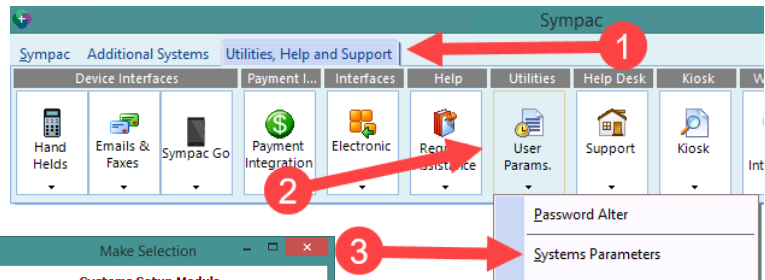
Sympac

Sympac Additional Systems Utilities, Help and Support

1

Device Interfaces Payment I... Interfaces Help Utilities Help Desk Kiosk W

Hand Helds

Emails & Faxes

Sympac Go

Payment Integration

Electronic

Req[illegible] Assistance

User Params.

Support

Kiosk

Int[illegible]

2

Password Alter

Make Selection

3

Systems Parameters

Systems Setup Module